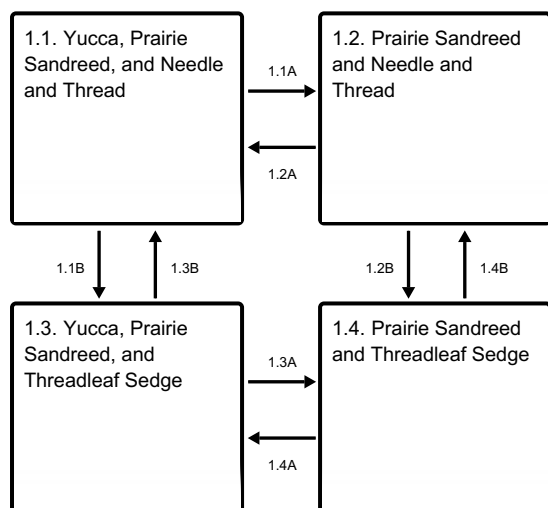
1.1. Yucca, Prairie Sandreed, and Needle and Thread

1.1A

1.2A

1.2. Prairie Sandreed and Needle and Thread

1.1B

1.3B

1.2B

1.4B

1.3. Yucca, Prairie Sandreed, and Threadleaf Sedge

1.3A

1.4A

1.4. Prairie Sandreed and Threadleaf Sedge